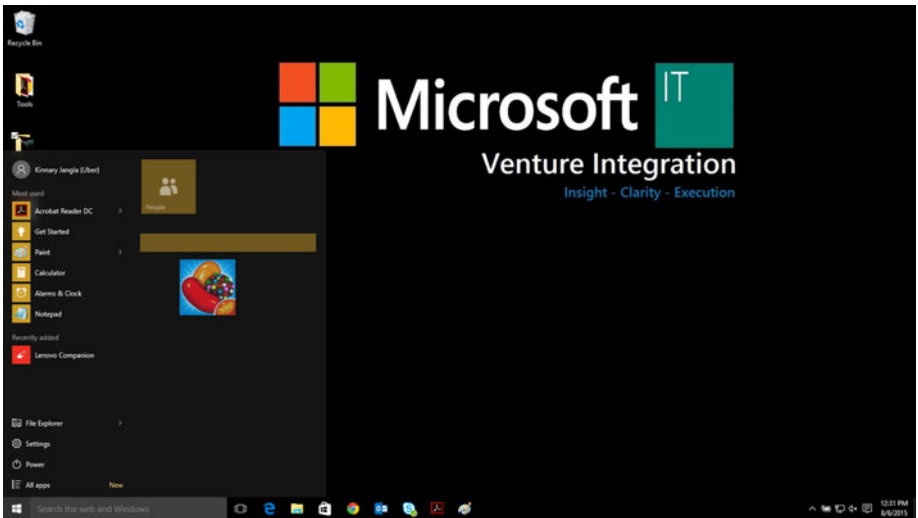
Recycle Bin

Tools

Microsoft IT

Venture Integration

Insight - Clarity - Execution

Kinnary Jangla (Uber)

Most used

Acrobat Reader DC

Get Started

Paint

Calculator

Alarms & Clock

Notepad

Recently added

Lenovo Companion

People

File Explorer

Settings

Power

All apps

New

Search the web and Windows

12:31 PM
8/6/2015